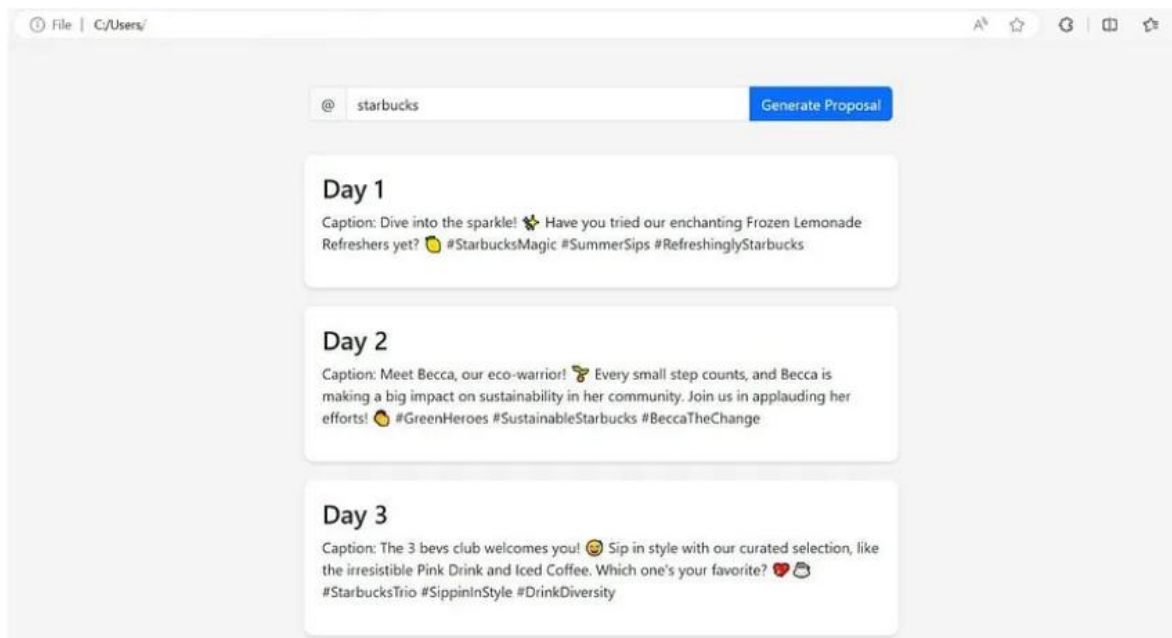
File | C:/Users/

@ starbucks

Generate Proposal

Day 1

Caption: Dive into the sparkle! ✨ Have you tried our enchanting Frozen Lemonade Refreshers yet? 🍋 #StarbucksMagic #SummerSips #RefreshinglyStarbucks

Day 2

Caption: Meet Becca, our eco-warrior! 🌱 Every small step counts, and Becca is making a big impact on sustainability in her community. Join us in applauding her efforts! 👏 #GreenHeroes #SustainableStarbucks #BeccaTheChange

Day 3

Caption: The 3 bevs club welcomes you! 😄 Sip in style with our curated selection, like the irresistible Pink Drink and Iced Coffee. Which one's your favorite? 💖☕ #StarbucksTrio #SippinInStyle #DrinkDiversity